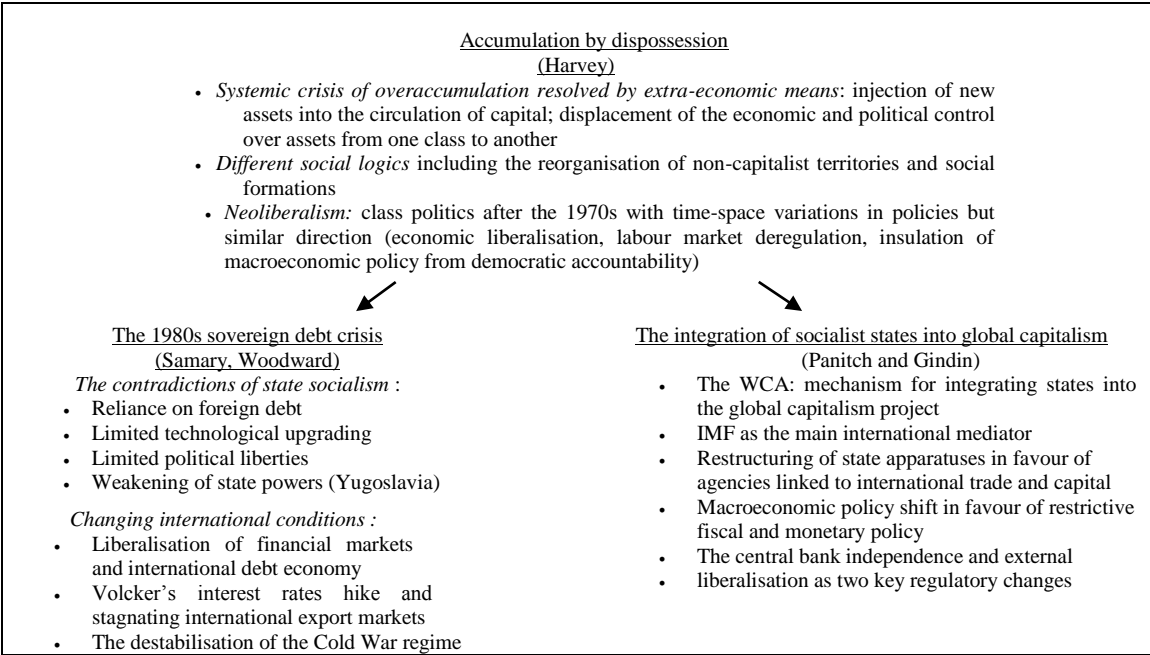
Accumulation by dispossession
(Harvey)

- *Systemic crisis of overaccumulation resolved by extra-economic means*: injection of new assets into the circulation of capital; displacement of the economic and political control over assets from one class to another
- *Different social logics* including the reorganisation of non-capitalist territories and social formations
- *Neoliberalism:* class politics after the 1970s with time-space variations in policies but similar direction (economic liberalisation, labour market deregulation, insulation of macroeconomic policy from democratic accountability)

The 1980s sovereign debt crisis
(Samary, Woodward)

*The contradictions of state socialism* :
- Reliance on foreign debt
- Limited technological upgrading
- Limited political liberties
- Weakening of state powers (Yugoslavia)

*Changing international conditions :*
- Liberalisation of financial markets and international debt economy
- Volcker's interest rates hike and stagnating international export markets
- The destabilisation of the Cold War regime

The integration of socialist states into global capitalism
(Panitch and Gindin)

- The WCA: mechanism for integrating states into the global capitalism project
- IMF as the main international mediator
- Restructuring of state apparatuses in favour of agencies linked to international trade and capital
- Macroeconomic policy shift in favour of restrictive fiscal and monetary policy
- The central bank independence and external
- liberalisation as two key regulatory changes